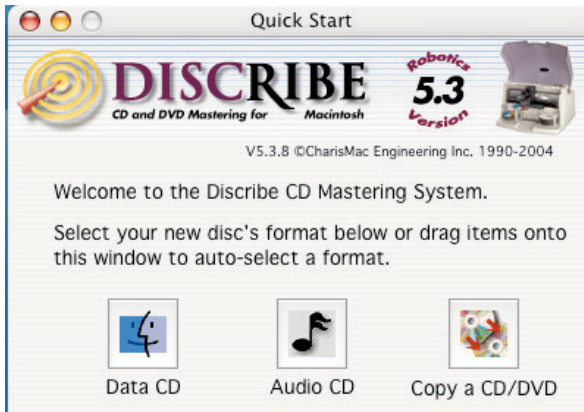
Quick Start

DISCRIBE
CD and DVD Mastering for Macintosh

Robotics
5.3
Version

V5.3.8 ©CharisMac Engineering Inc. 1990-2004

Welcome to the Discribe CD Mastering System.

Select your new disc's format below or drag items onto this window to auto-select a format.

Data CD
Audio CD
Copy a CD/DVD